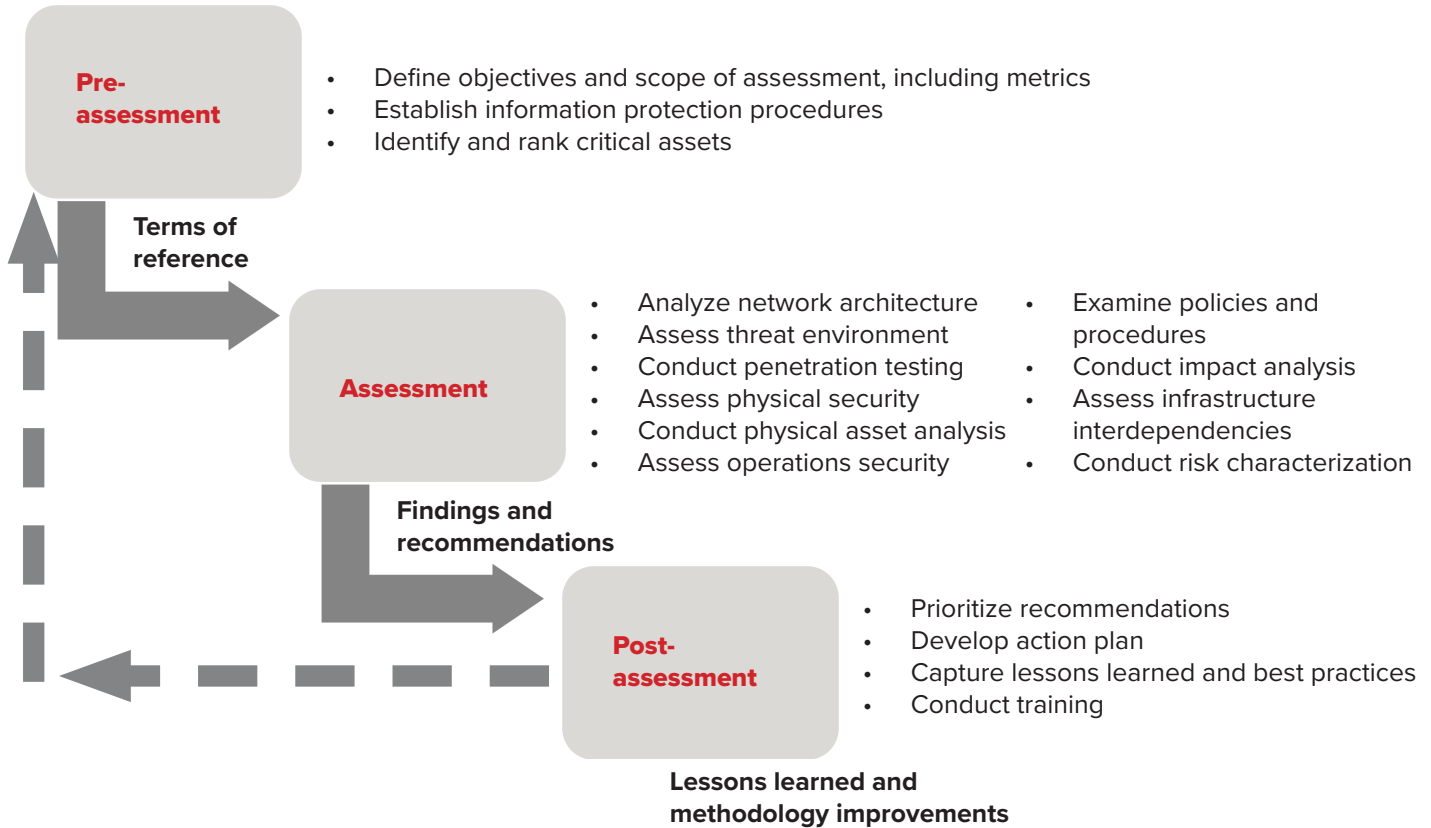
Pre-assessment

- Define objectives and scope of assessment, including metrics
- Establish information protection procedures
- Identify and rank critical assets

Terms of reference

Assessment

- Analyze network architecture
- Assess threat environment
- Conduct penetration testing
- Assess physical security
- Conduct physical asset analysis
- Assess operations security

- Examine policies and procedures
- Conduct impact analysis
- Assess infrastructure interdependencies
- Conduct risk characterization

Findings and recommendations

Post-assessment

- Prioritize recommendations
- Develop action plan
- Capture lessons learned and best practices
- Conduct training

Lessons learned and methodology improvements